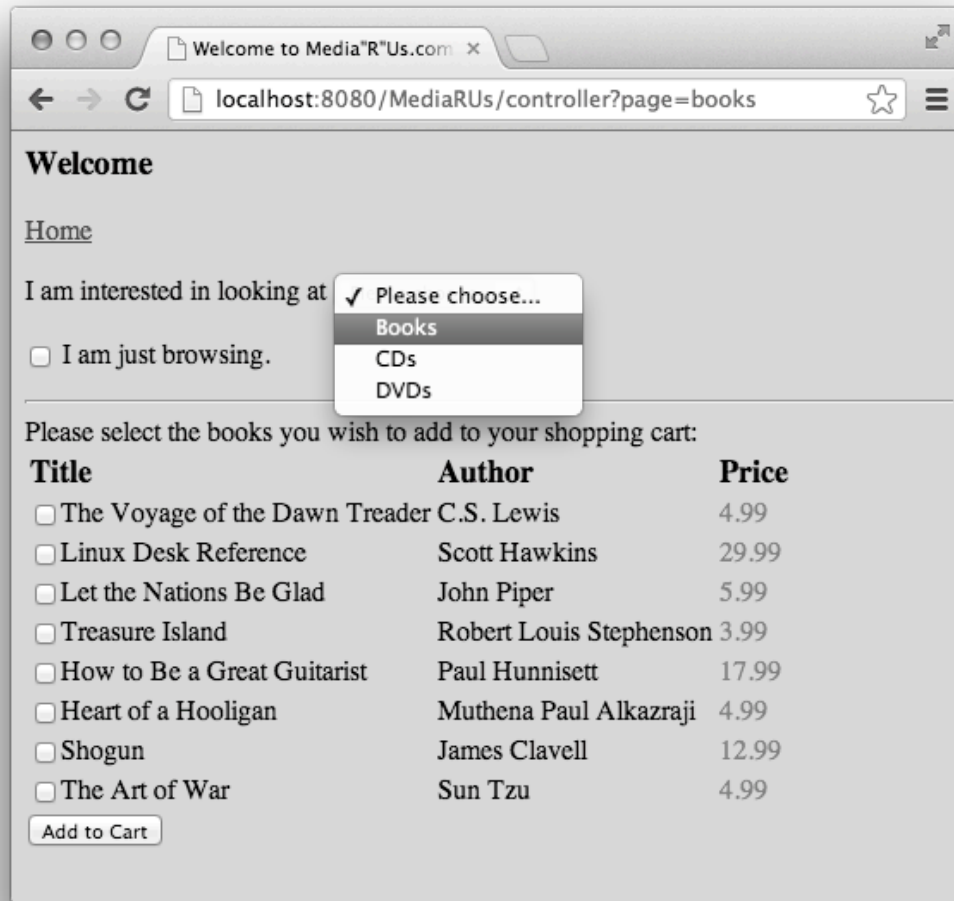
Welcome to Media"R"Us.com ×

localhost:8080/MediaRUs/controller?page=books

**Welcome**

Home

I am interested in looking at ✓ Please choose...
Books
CDs
DVDs

I am just browsing.

Please select the books you wish to add to your shopping cart:

| Title | Author | Price |
|---|---|---|
| The Voyage of the Dawn Treader | C.S. Lewis | 4.99 |
| Linux Desk Reference | Scott Hawkins | 29.99 |
| Let the Nations Be Glad | John Piper | 5.99 |
| Treasure Island | Robert Louis Stephenson | 3.99 |
| How to Be a Great Guitarist | Paul Hunnisett | 17.99 |
| Heart of a Hooligan | Muthena Paul Alkazraji | 4.99 |
| Shogun | James Clavell | 12.99 |
| The Art of War | Sun Tzu | 4.99 |

Add to Cart